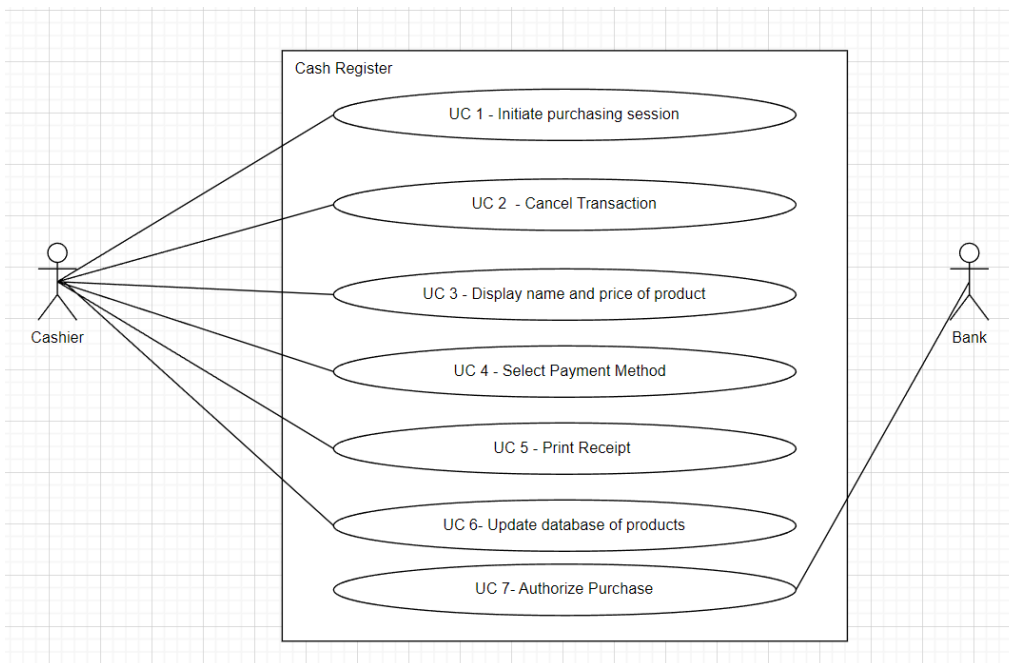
Cash Register

UC 1 - Initiate purchasing session

UC 2 - Cancel Transaction

UC 3 - Display name and price of product

UC 4 - Select Payment Method

UC 5 - Print Receipt

UC 6- Update database of products

UC 7- Authorize Purchase

Cashier

Bank